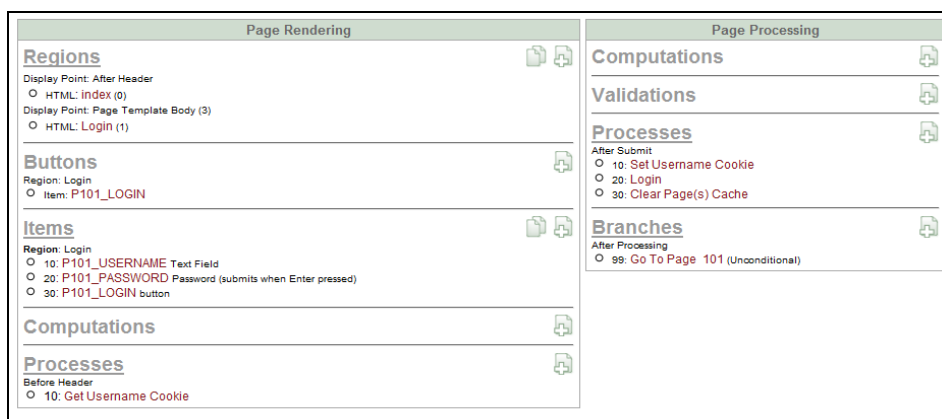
Page Rendering

Regions
Display Point: After Header
HTML: index (0)
Display Point: Page Template Body (3)
HTML: Login (1)

Buttons
Region: Login
Item: P101_LOGIN

Items
Region: Login
10: P101_USERNAME Text Field
20: P101_PASSWORD Password (submits when Enter pressed)
30: P101_LOGIN button

Computations

Processes
Before Header
10: Get Username Cookie

Page Processing

Computations

Validations

Processes
After Submit
10: Set Username Cookie
20: Login
30: Clear Page(s) Cache

Branches
After Processing
99: Go To Page 101 (Unconditional)